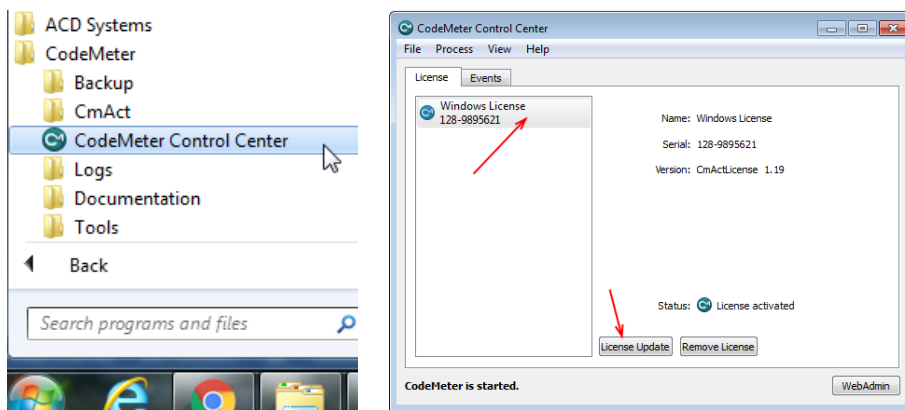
ACD Systems
CodeMeter
Backup
CmAct
CodeMeter Control Center
Logs
Documentation
Tools
Back
Search programs and files

CodeMeter Control Center
File Process View Help
License Events
Windows License
128-9895621
Name: Windows License
Serial: 128-9895621
Version: CmActLicense 1.19
Status: License activated
License Update Remove License
CodeMeter is started.
WebAdmin